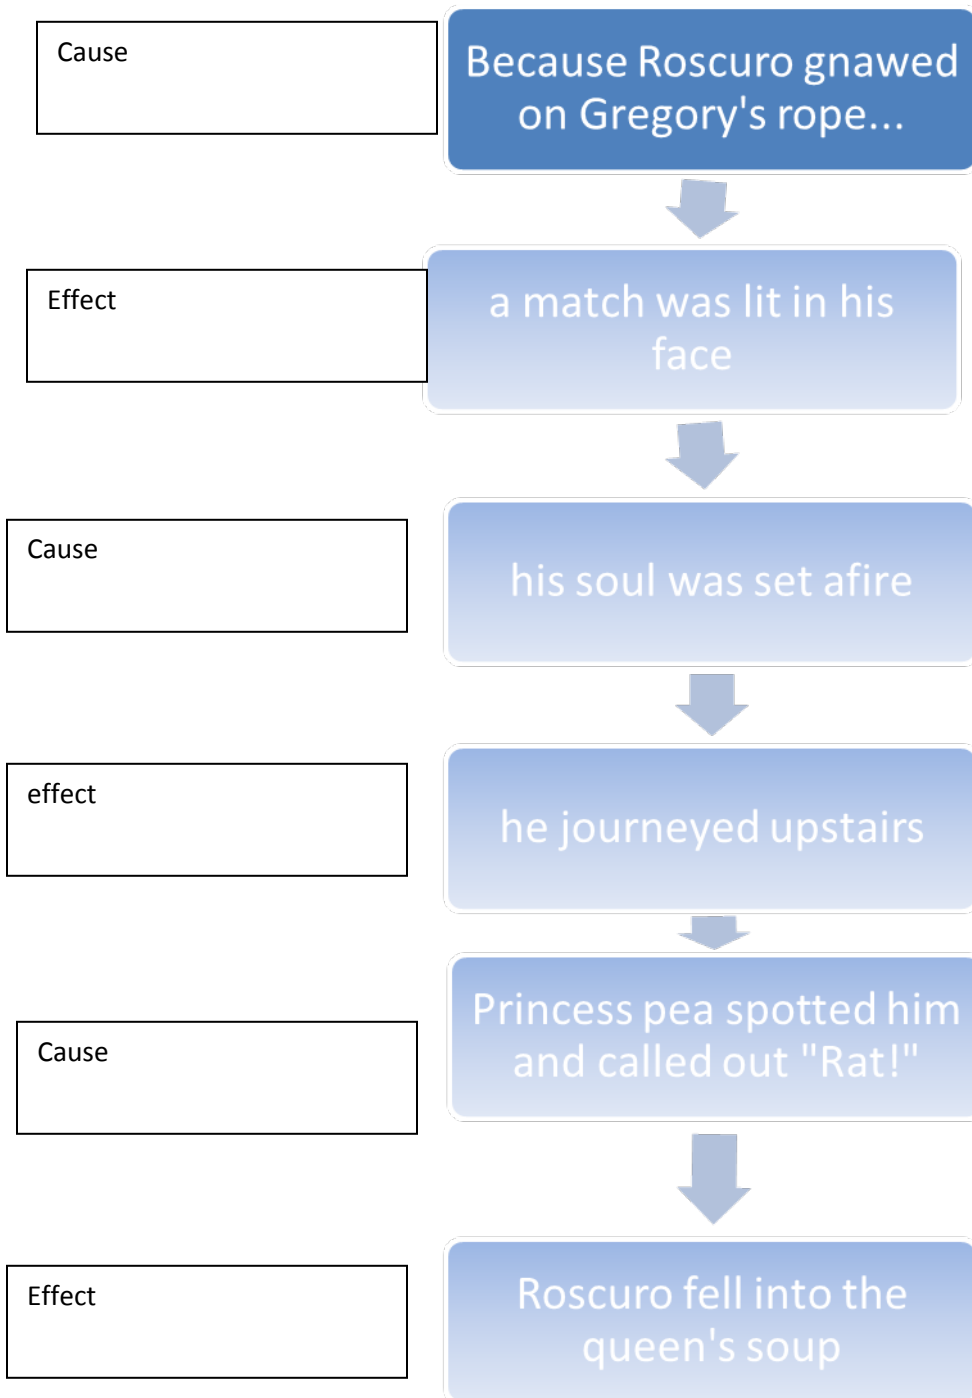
Cause

Because Roscuro gnawed on Gregory's rope...

Effect

a match was lit in his face

Cause

his soul was set afire

effect

he journeyed upstairs

Cause

Princess pea spotted him and called out "Rat!"

Effect

Roscuro fell into the queen's soup